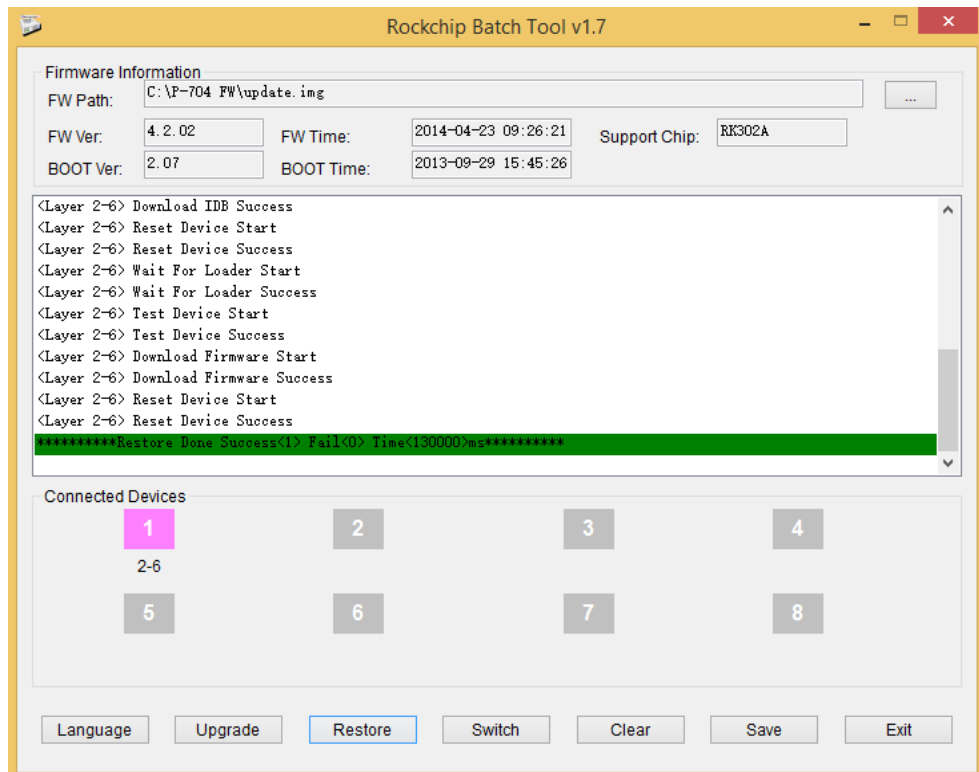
Rockchip Batch Tool v1.7

Firmware Information
FW Path: C:\P-704 FW\update.img ...
FW Ver: 4.2.02 FW Time: 2014-04-23 09:26:21 Support Chip: RK302A
BOOT Ver: 2.07 BOOT Time: 2013-09-29 15:45:26

<Layer 2-6> Download IDB Success
<Layer 2-6> Reset Device Start
<Layer 2-6> Reset Device Success
<Layer 2-6> Wait For Loader Start
<Layer 2-6> Wait For Loader Success
<Layer 2-6> Test Device Start
<Layer 2-6> Test Device Success
<Layer 2-6> Download Firmware Start
<Layer 2-6> Download Firmware Success
<Layer 2-6> Reset Device Start
<Layer 2-6> Reset Device Success
**********Restore Done Success<1> Fail<0> Time<130000>ms**********

Connected Devices
1 2 3 4
2-6
5 6 7 8

Language Upgrade Restore Switch Clear Save Exit